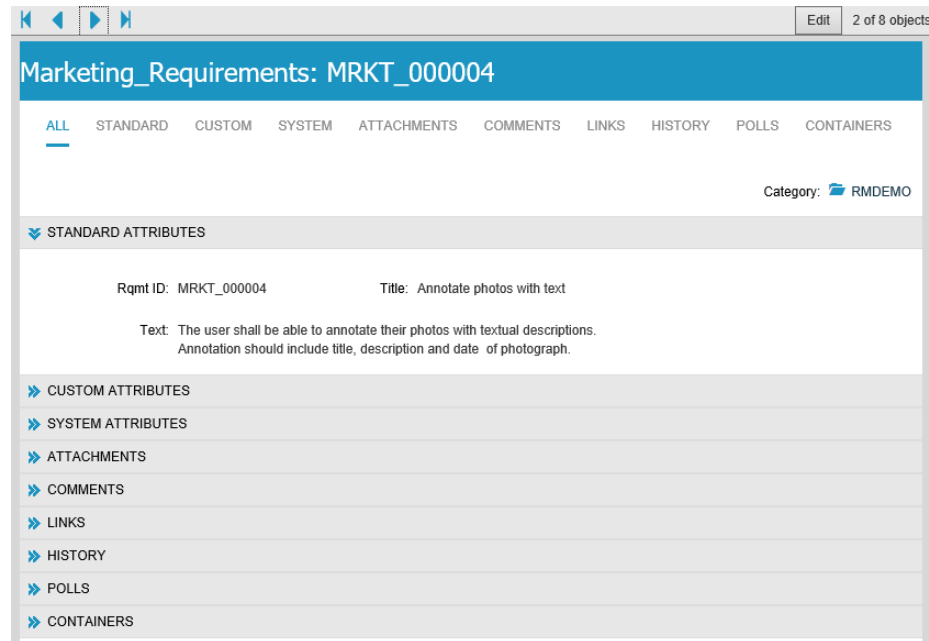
Edit 2 of 8 objects

Marketing_Requirements: MRKT_000004

ALL STANDARD CUSTOM SYSTEM ATTACHMENTS COMMENTS LINKS HISTORY POLLS CONTAINERS

Category: RMDEMO

STANDARD ATTRIBUTES

Rqmt ID: MRKT_000004

Title: Annotate photos with text

Text: The user shall be able to annotate their photos with textual descriptions. Annotation should include title, description and date of photograph.

CUSTOM ATTRIBUTES

SYSTEM ATTRIBUTES

ATTACHMENTS

COMMENTS

LINKS

HISTORY

POLLS

CONTAINERS